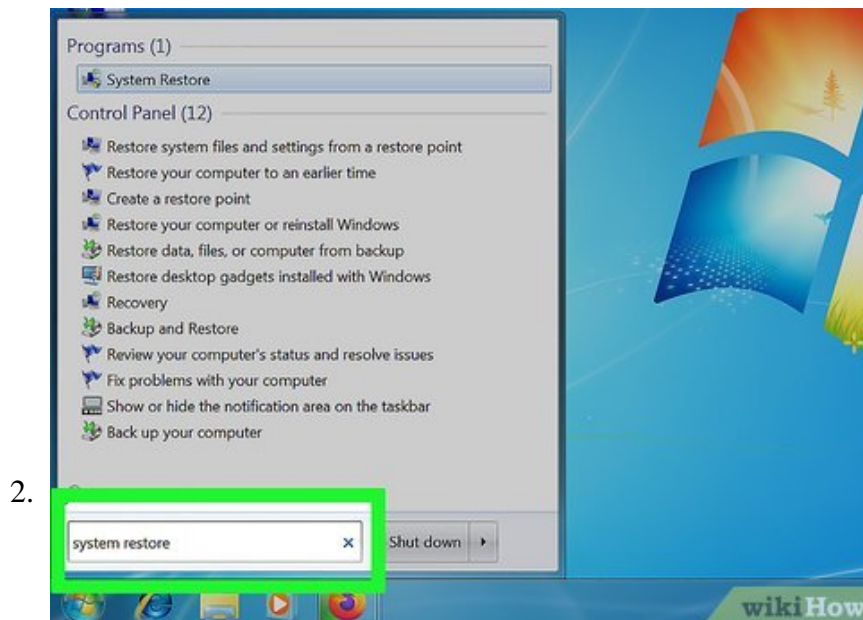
2.

Programs (1)

System Restore

Control Panel (12)

Restore system files and settings from a restore point

Restore your computer to an earlier time

Create a restore point

Restore your computer or reinstall Windows

Restore data, files, or computer from backup

Restore desktop gadgets installed with Windows

Recovery

Backup and Restore

Review your computer's status and resolve issues

Fix problems with your computer

Show or hide the notification area on the taskbar

Back up your computer

system restore ×

Shut down

wikiHow